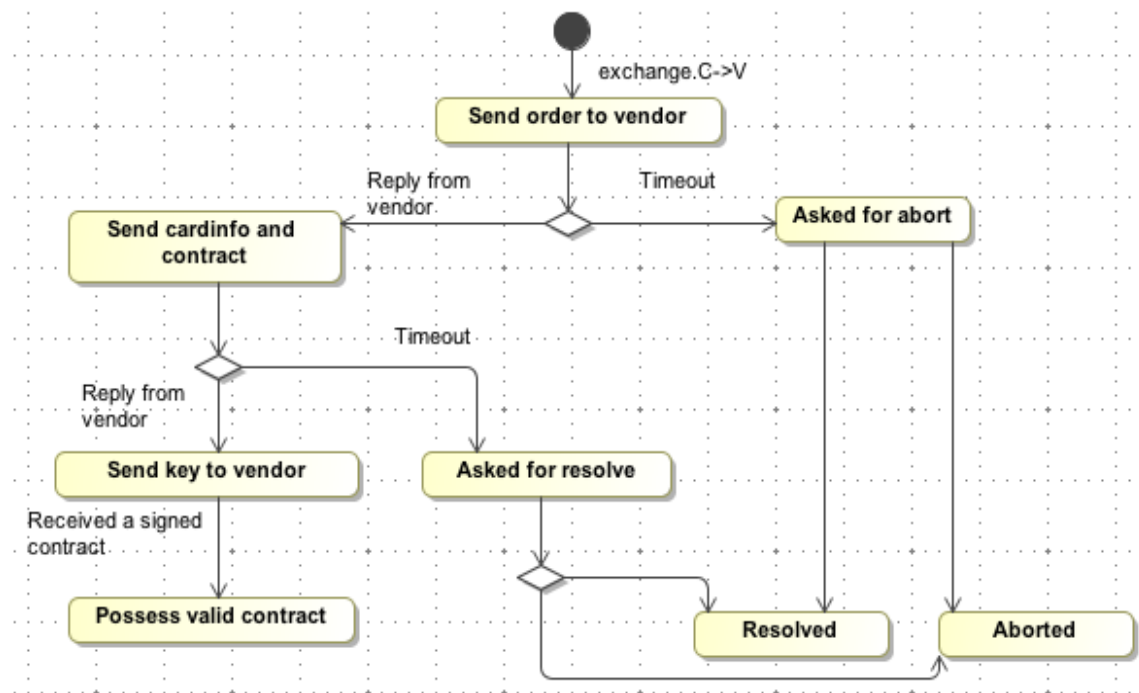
exchange.C->V

Send order to vendor

Reply from vendor

Timeout

Send cardinfo and contract

Asked for abort

Timeout

Reply from vendor

Send key to vendor

Asked for resolve

Received a signed contract

Possess valid contract

Resolved

Aborted